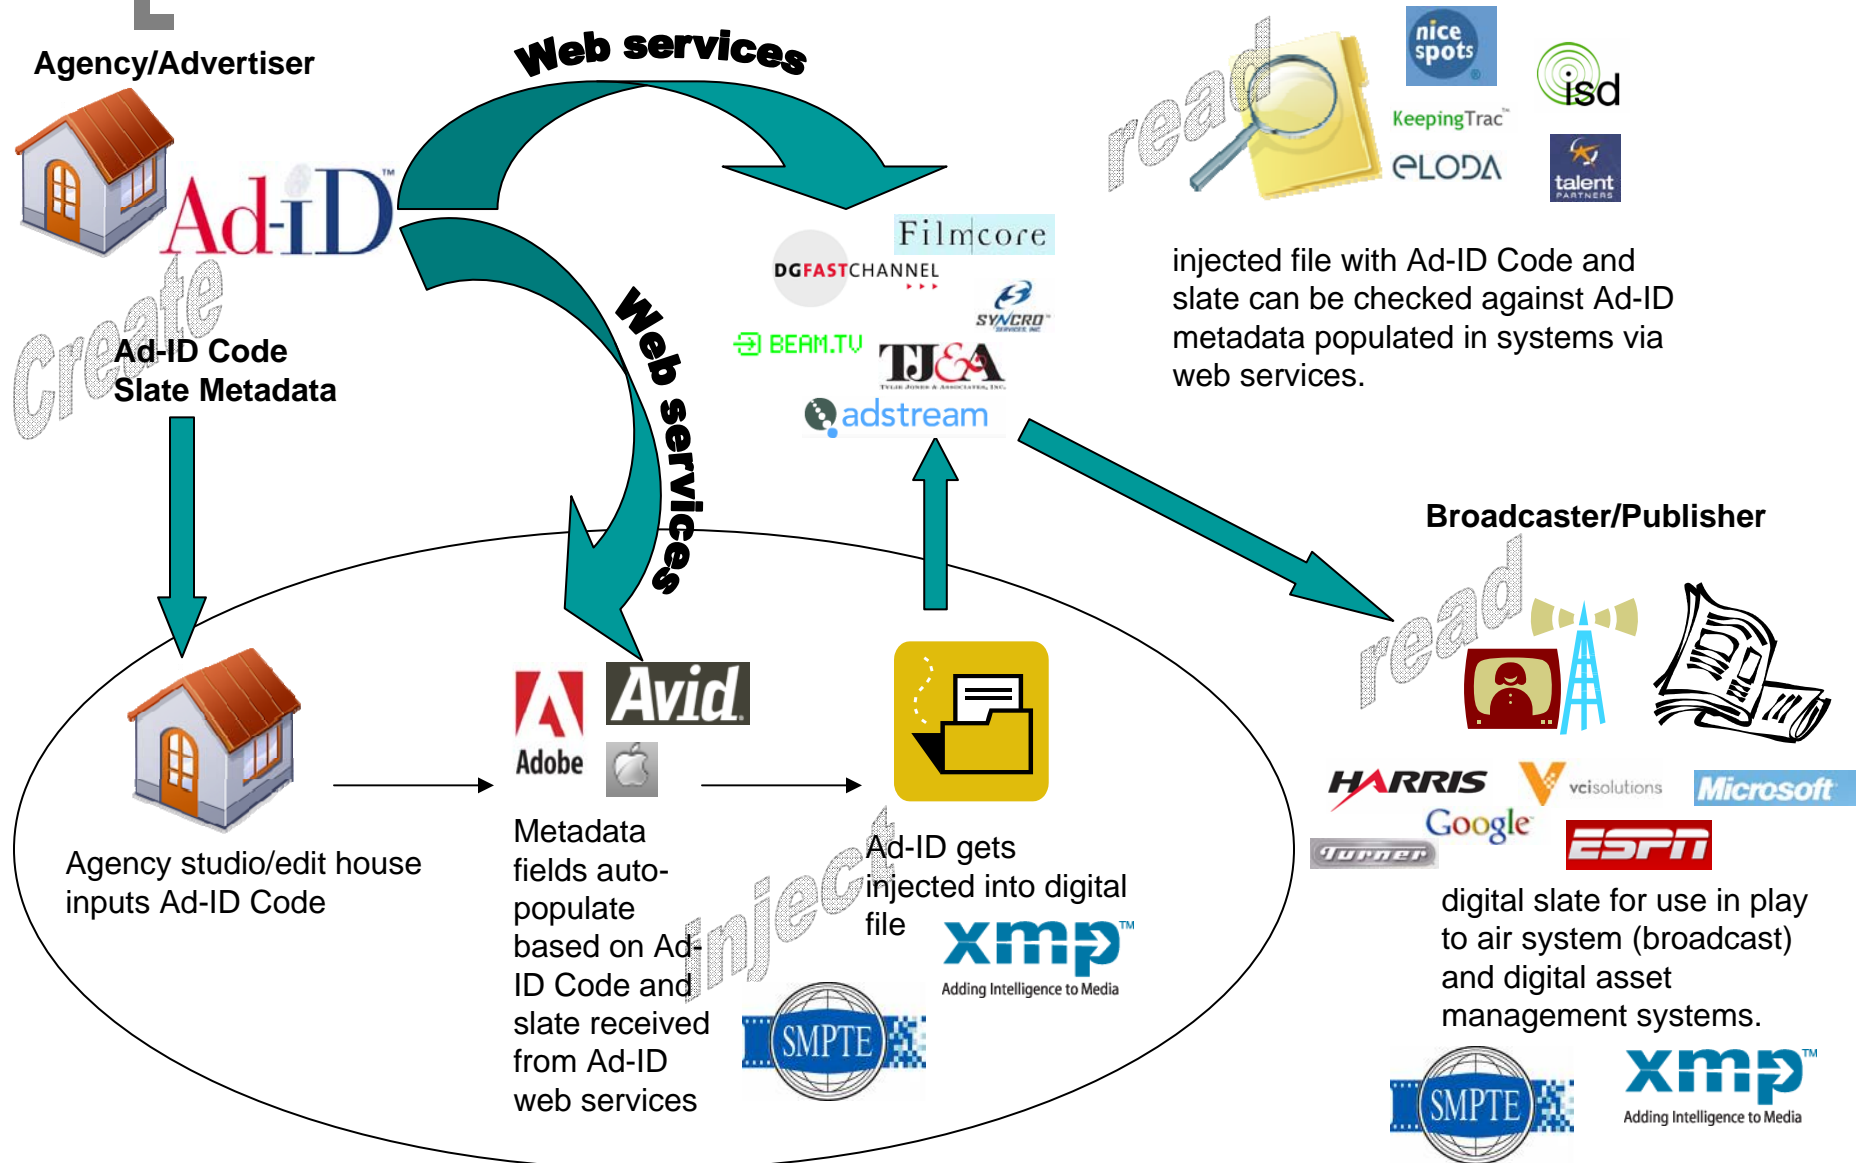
Agency/Advertiser

Web services

Ad-ID™

create

Ad-ID Code
Slate Metadata

Web services

Filmcore

DGFASTCHANNEL

SYNCRO

BEAM.TV

TJ&A

adstream

read

nice spots

KeepingTrac™

isd

ELODA

talent PARTNERS

injected file with Ad-ID Code and slate can be checked against Ad-ID metadata populated in systems via web services.

Broadcaster/Publisher

read

Adobe

Avid

Agency studio/edit house inputs Ad-ID Code

Metadata fields auto-populate based on Ad-ID Code and slate received from Ad-ID web services

inject

Ad-ID gets injected into digital file

xmp™
Adding Intelligence to Media

SMPTE

HARRIS

vcisolutions

Microsoft

Google

Turner

ESPN

digital slate for use in play to air system (broadcast) and digital asset management systems.

SMPTE

xmp™
Adding Intelligence to Media